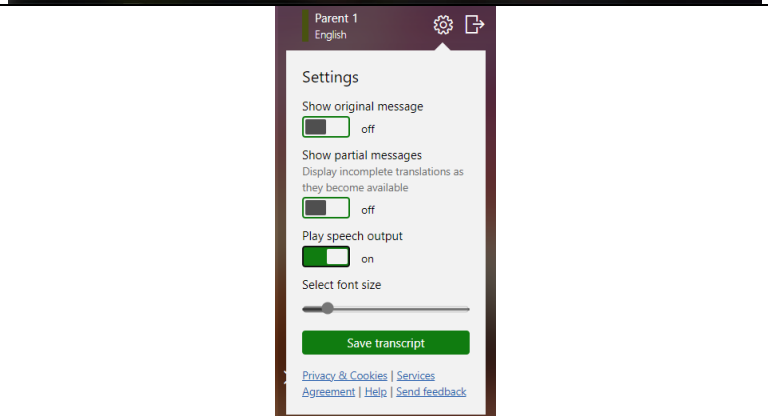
Parent 1
English

Settings

Show original message

off

Show partial messages
Display incomplete translations as they become available

off

Play speech output

on

Select font size

Save transcript

Privacy & Cookies | Services Agreement | Help | Send feedback